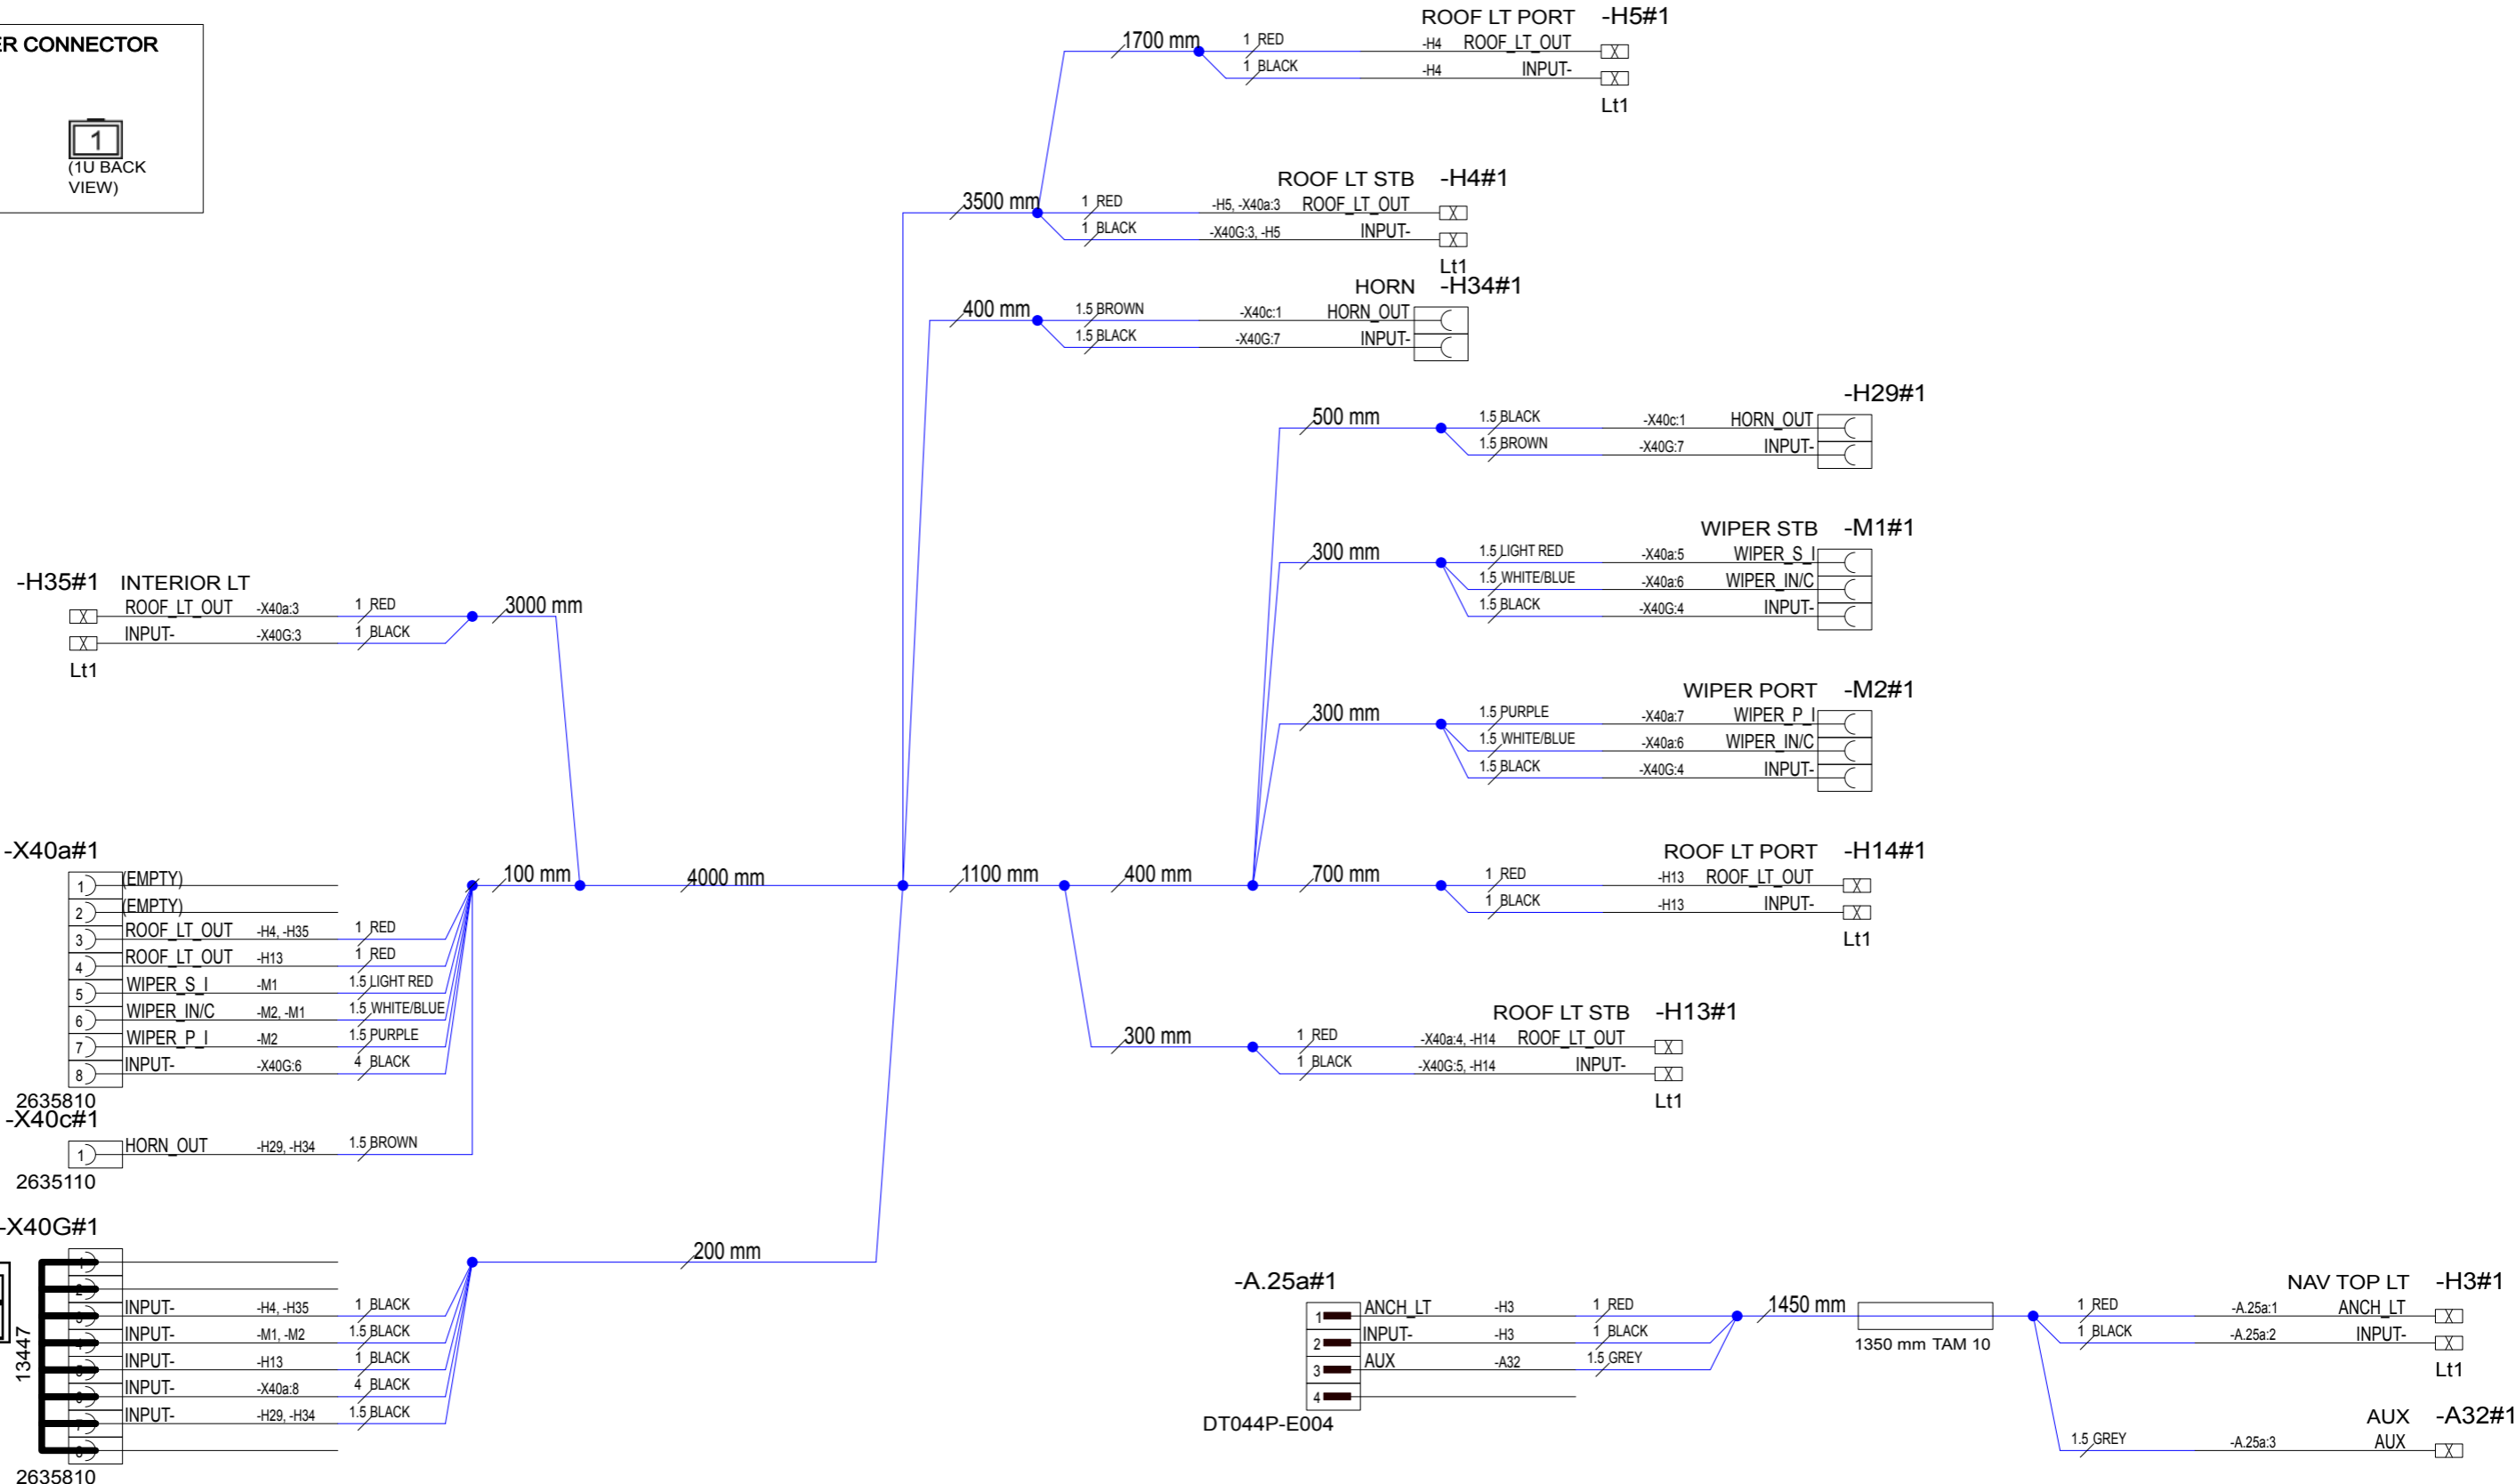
ER CONNECTOR
1
(1U BACK VIEW)

ROOF LT PORT -H5#1
1700 mm
1 RED -H4 ROOF_LT_OUT
1 BLACK -H4 INPUT-
Lt1

ROOF LT STB -H4#1
3500 mm
1 RED -H5, -X40a:3 ROOF_LT_OUT
1 BLACK -X40G:3, -H5 INPUT-
Lt1

HORN -H34#1
400 mm
1.5 BROWN -X40c:1 HORN_OUT
1.5 BLACK -X40G:7 INPUT-

-H29#1
500 mm
1.5 BLACK -X40c:1 HORN_OUT
1.5 BROWN -X40G:7 INPUT-

WIPER STB -M1#1
300 mm
1.5 LIGHT RED -X40a:5 WIPER_S_I
1.5 WHITE/BLUE -X40a:6 WIPER_IN/C
1.5 BLACK -X40G:4 INPUT-

WIPER PORT -M2#1
300 mm
1.5 PURPLE -X40a:7 WIPER_P_I
1.5 WHITE/BLUE -X40a:6 WIPER_IN/C
1.5 BLACK -X40G:4 INPUT-

ROOF LT PORT -H14#1
700 mm
1 RED -H13 ROOF_LT_OUT
1 BLACK -H13 INPUT-
Lt1

ROOF LT STB -H13#1
300 mm
1 RED -X40a:4, -H14 ROOF_LT_OUT
1 BLACK -X40G:5, -H14 INPUT-
Lt1

-H35#1 INTERIOR LT
ROOF_LT_OUT -X40a:3 1 RED
INPUT- -X40G:3 1 BLACK
Lt1
3000 mm

-X40a#1
1 (EMPTY)
2 (EMPTY)
3 ROOF_LT_OUT -H4, -H35 1 RED
4 ROOF_LT_OUT -H13 1 RED
5 WIPER_S_I -M1 1.5 LIGHT RED
6 WIPER_IN/C -M2, -M1 1.5 WHITE/BLUE
7 WIPER_P_I -M2 1.5 PURPLE
8 INPUT- -X40G:6 4 BLACK
2635810
100 mm
4000 mm
1100 mm
400 mm

-X40c#1
1 HORN_OUT -H29, -H34 1.5 BROWN
2635110

-X40G#1
1
2
3 INPUT- -H4, -H35 1 BLACK
4 INPUT- -M1, -M2 1.5 BLACK
5 INPUT- -H13 1 BLACK
6 INPUT- -X40a:8 4 BLACK
7 INPUT- -H29, -H34 1.5 BLACK
8
13447
2635810
200 mm

-A.25a#1
1 ANCH_LT -H3 1 RED
2 INPUT- -H3 1 BLACK
3 AUX -A32 1.5 GREY
4
DT044P-E004
1450 mm
1350 mm TAM 10

NAV TOP LT -H3#1
1 RED -A.25a:1 ANCH_LT
1 BLACK -A.25a:2 INPUT-
Lt1

AUX -A32#1
1.5 GREY -A.25a:3 AUX